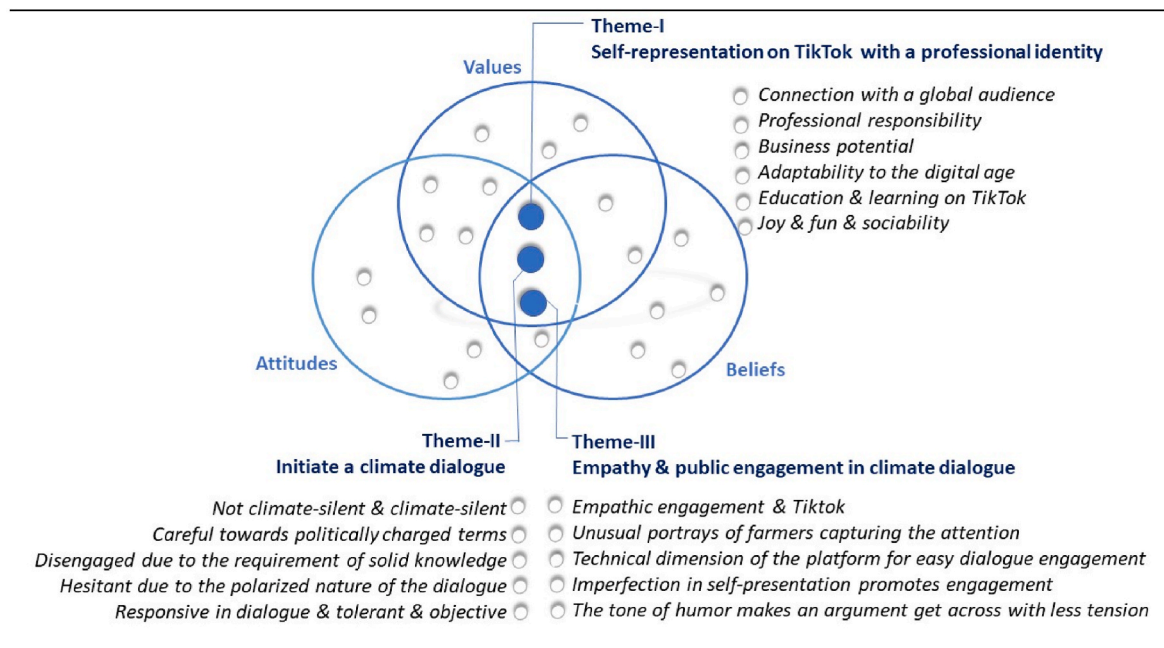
Theme-I
Self-representation on TikTok with a professional identity

Values

Connection with a global audience
Professional responsibility
Business potential
Adaptability to the digital age
Education & learning on TikTok
Joy & fun & sociability

Attitudes

Beliefs

Theme-II
Initiate a climate dialogue

Theme-III
Empathy & public engagement in climate dialogue

Not climate-silent & climate-silent
Careful towards politically charged terms
Disengaged due to the requirement of solid knowledge
Hesitant due to the polarized nature of the dialogue
Responsive in dialogue & tolerant & objective

Empathic engagement & Tiktok
Unusual portrays of farmers capturing the attention
Technical dimension of the platform for easy dialogue engagement
Imperfection in self-presentation promotes engagement
The tone of humor makes an argument get across with less tension